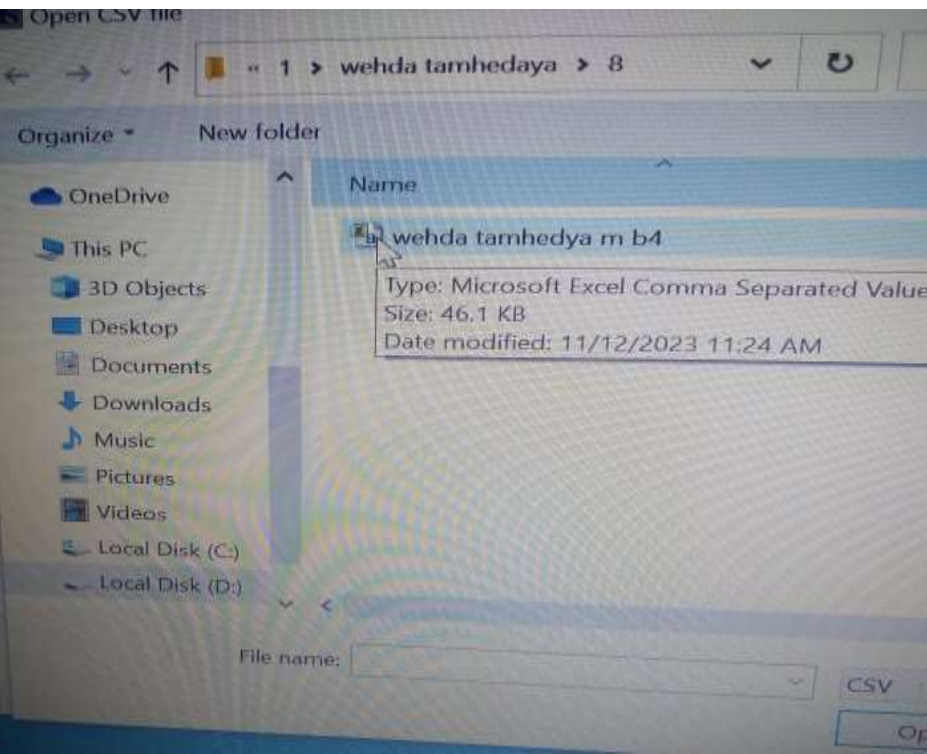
Open CSV file

« 1 > wehda tamhedaya > 8

Organize ▾ New folder

OneDrive
This PC
3D Objects
Desktop
Documents
Downloads
Music
Pictures
Videos
Local Disk (C:)
Local Disk (D:)

Name

wehda tamhedya m b4

Type: Microsoft Excel Comma Separated Value
Size: 46.1 KB
Date modified: 11/12/2023 11:24 AM

File name:

CSV

Op